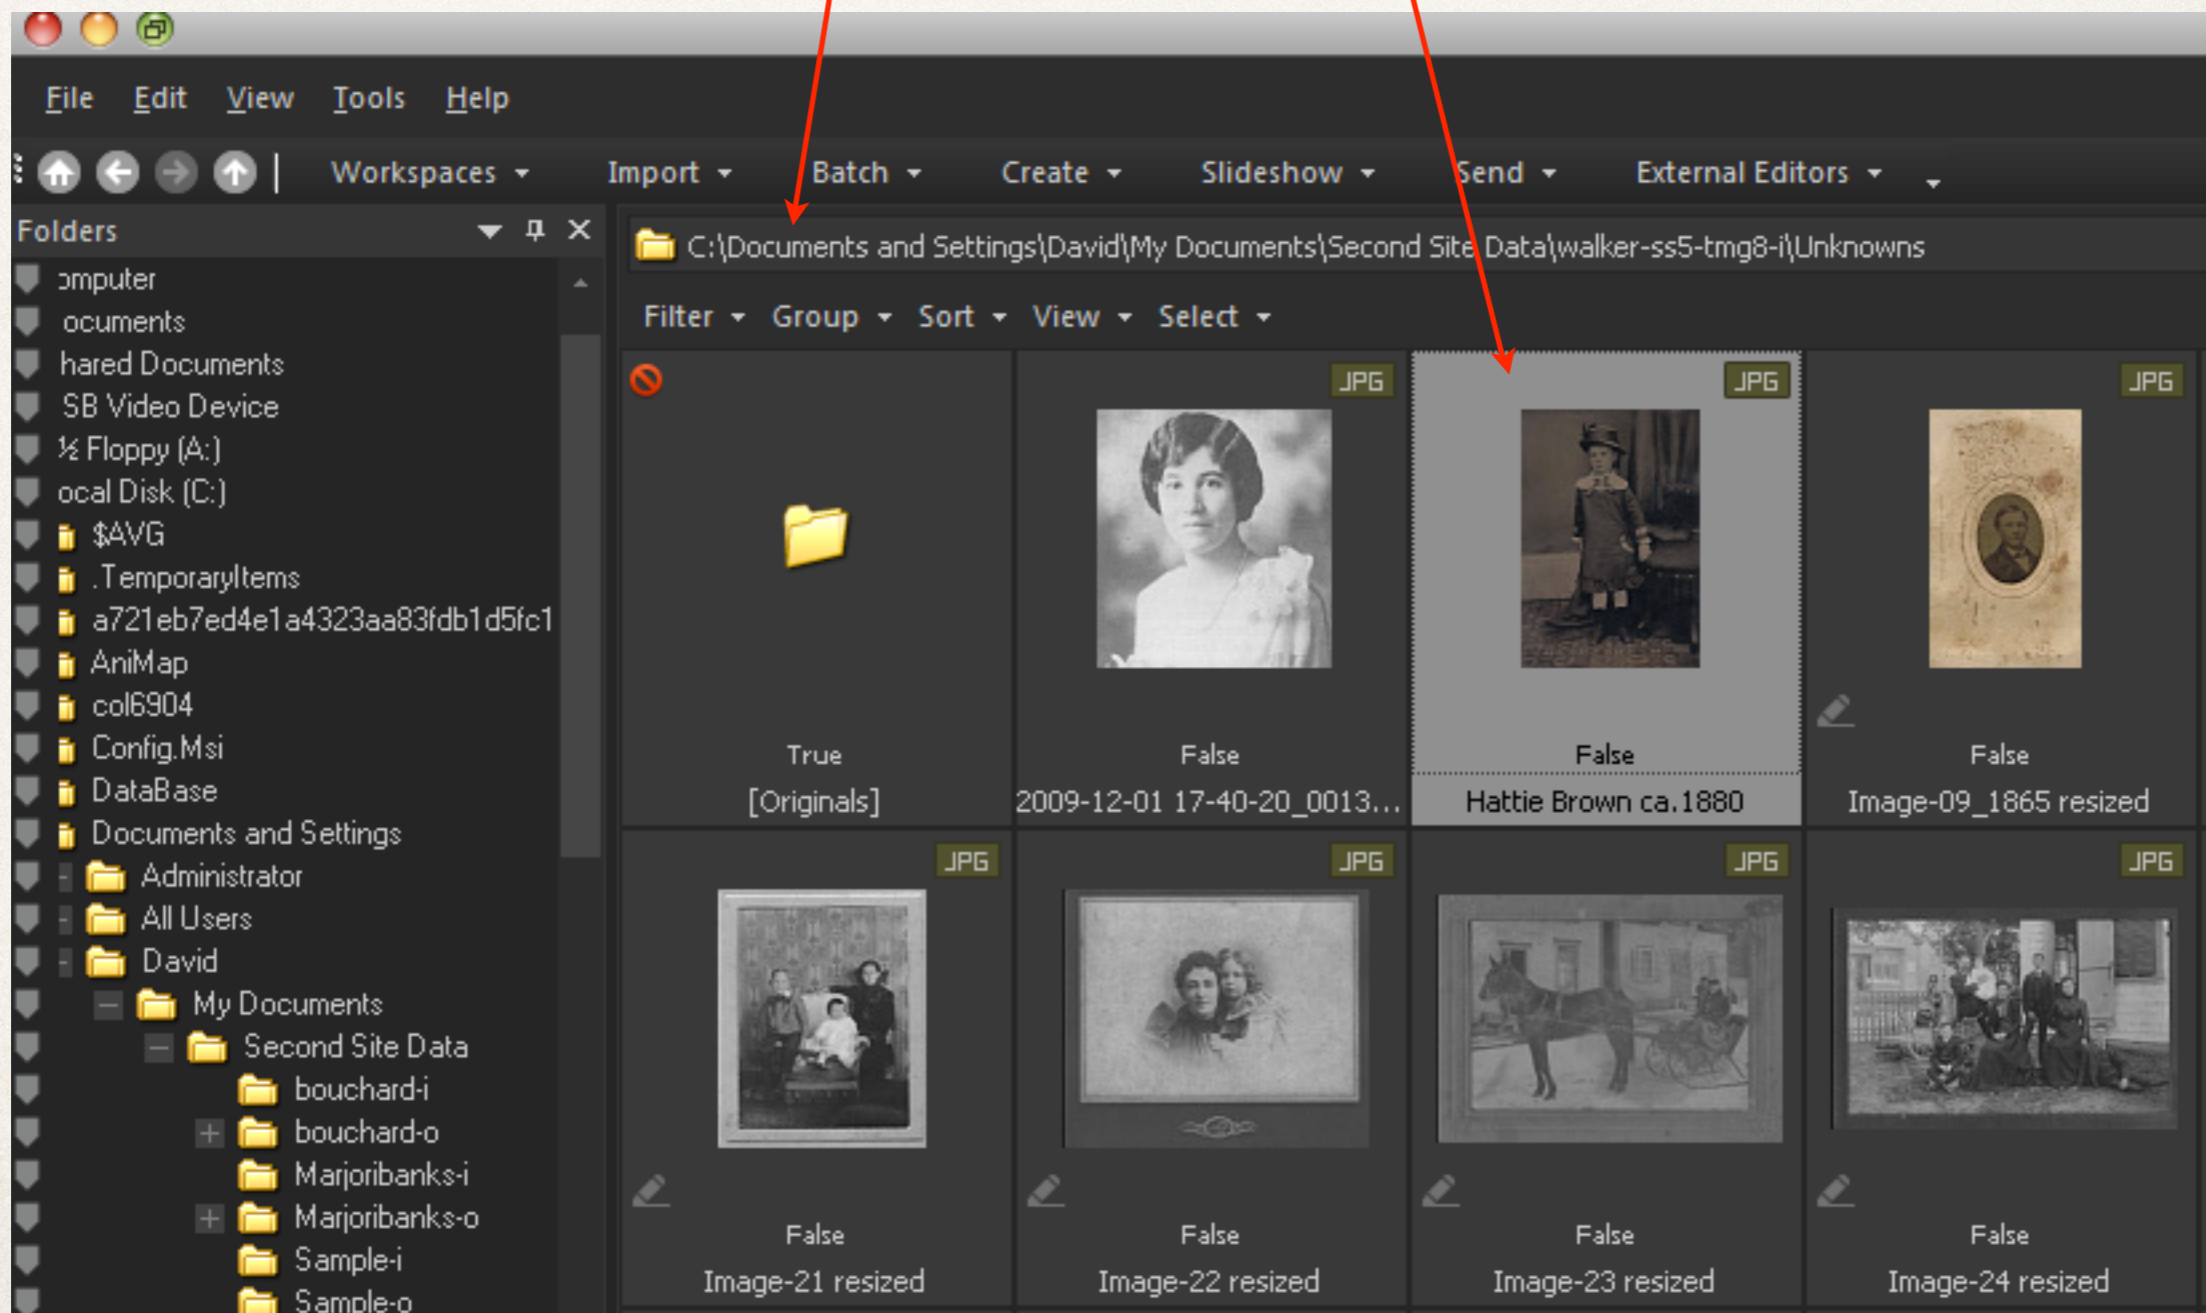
File Edit View Tools Help

Workspaces ▾ Import ▾ Batch ▾ Create ▾ Slideshow ▾ Send ▾ External Editors ▾

Folders

ɔmputer
ocuments
hared Documents
SB Video Device
½ Floppy (A:)
ocal Disk (C:)
$AVG
.TemporaryItems
a721eb7ed4e1a4323aa83fdb1d5fc1
AniMap
col6904
Config.Msi
DataBase
Documents and Settings
Administrator
All Users
David
My Documents
Second Site Data
bouchard-i
bouchard-o
Marjoribanks-i
Marjoribanks-o
Sample-i
Sample-o

C:\Documents and Settings\David\My Documents\Second Site Data\walker-ss5-tmg8-i\Unknowns

Filter ▾ Group ▾ Sort ▾ View ▾ Select ▾

True
[Originals]

JPG
False
2009-12-01 17-40-20_0013...

JPG
False
Hattie Brown ca.1880

JPG
False
Image-09_1865 resized

JPG
False
Image-21 resized

JPG
False
Image-22 resized

JPG
False
Image-23 resized

JPG
False
Image-24 resized